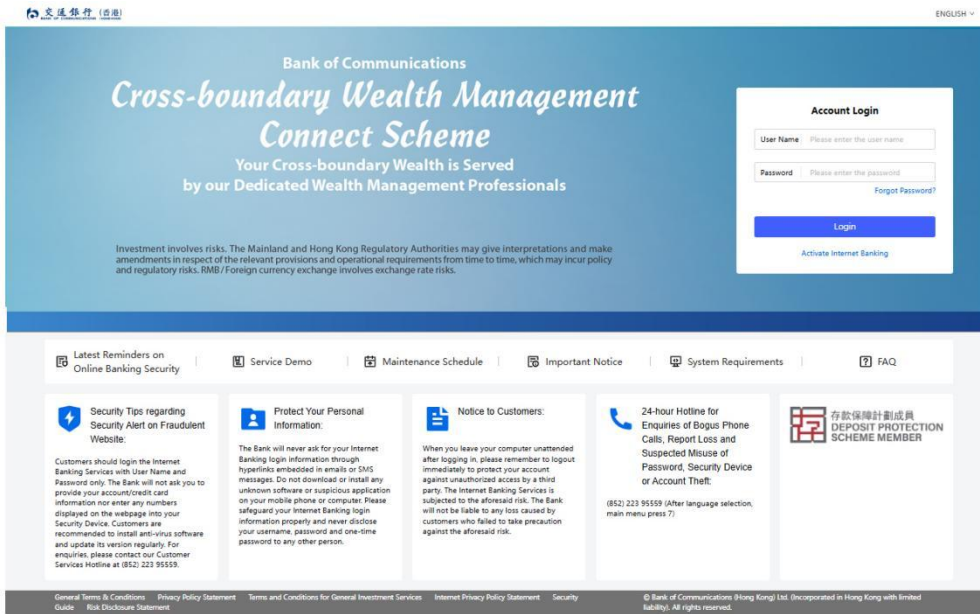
交通銀行 (香港)
BANK OF COMMUNICATIONS (HONG KONG)

ENGLISH

Bank of Communications
Cross-boundary Wealth Management Connect Scheme
Your Cross-boundary Wealth is Served by our Dedicated Wealth Management Professionals

Investment involves risks. The Mainland and Hong Kong Regulatory Authorities may give interpretations and make amendments in respect of the relevant provisions and operational requirements from time to time, which may incur policy and regulatory risks. RMB/Foreign currency exchange involves exchange rate risks.

Account Login
User Name Please enter the user name
Password Please enter the password
Forgot Password?
Login
Activate Internet Banking

Latest Reminders on Online Banking Security | Service Demo | Maintenance Schedule | Important Notice | System Requirements | FAQ

Security Tips regarding Security Alert on Fraudulent Website:
Customers should login the Internet Banking Services with User Name and Password only. The Bank will not ask you to provide your account/credit card information nor enter any numbers displayed on the webpage into your Security Device. Customers are recommended to install anti-virus software and update its version regularly. For enquiries, please contact our Customer Services Hotline at (852) 223 95559.

Protect Your Personal Information:
The Bank will never ask for your Internet Banking login information through hyperlinks embedded in emails or SMS messages. Do not download or install any unknown software or suspicious application on your mobile phone or computer. Please safeguard your Internet Banking login information properly and never disclose your username, password and one-time password to any other person.

Notice to Customers:
When you leave your computer unattended after logging in, please remember to logout immediately to protect your account against unauthorized access by a third party. The Internet Banking Services is subjected to the aforesaid risk. The Bank will not be liable to any loss caused by customers who failed to take precaution against the aforesaid risk.

24-hour Hotline for Enquiries of Bogus Phone Calls, Report Loss and Suspected Misuse of Password, Security Device or Account Theft:
(852) 223 95559 (After language selection, main menu press 7)

存款保障計劃成員
DEPOSIT PROTECTION SCHEME MEMBER

General Terms & Conditions Privacy Policy Statement Terms and Conditions for General Investment Services Internet Privacy Policy Statement Security Guide Risk Disclosure Statement

© Bank of Communications (Hong Kong) Ltd. (Incorporated in Hong Kong with limited liability). All rights reserved.